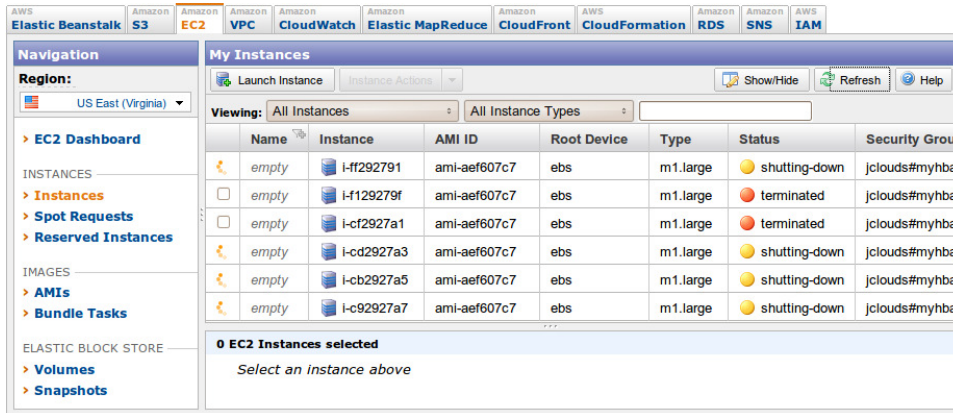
AWS Elastic Beanstalk | Amazon S3 | Amazon EC2 | Amazon VPC | Amazon CloudWatch | Amazon Elastic MapReduce | Amazon CloudFront | AWS CloudFormation | Amazon RDS | Amazon SNS | AWS IAM

Navigation

Region:

US East (Virginia)

› EC2 Dashboard

INSTANCES
› Instances
› Spot Requests
› Reserved Instances

IMAGES
› AMIs
› Bundle Tasks

ELASTIC BLOCK STORE
› Volumes
› Snapshots

My Instances

Launch Instance | Instance Actions | Show/Hide | Refresh | Help

Viewing: All Instances | All Instance Types

| | Name | Instance | AMI ID | Root Device | Type | Status | Security Grou |
|---|---|---|---|---|---|---|---|
| | empty | i-ff292791 | ami-aef607c7 | ebs | m1.large | shutting-down | jclouds#myhba |
| | empty | i-f129279f | ami-aef607c7 | ebs | m1.large | terminated | jclouds#myhba |
| | empty | i-cf2927a1 | ami-aef607c7 | ebs | m1.large | terminated | jclouds#myhba |
| | empty | i-cd2927a3 | ami-aef607c7 | ebs | m1.large | shutting-down | jclouds#myhba |
| | empty | i-cb2927a5 | ami-aef607c7 | ebs | m1.large | shutting-down | jclouds#myhba |
| | empty | i-c92927a7 | ami-aef607c7 | ebs | m1.large | shutting-down | jclouds#myhba |

0 EC2 Instances selected

Select an instance above